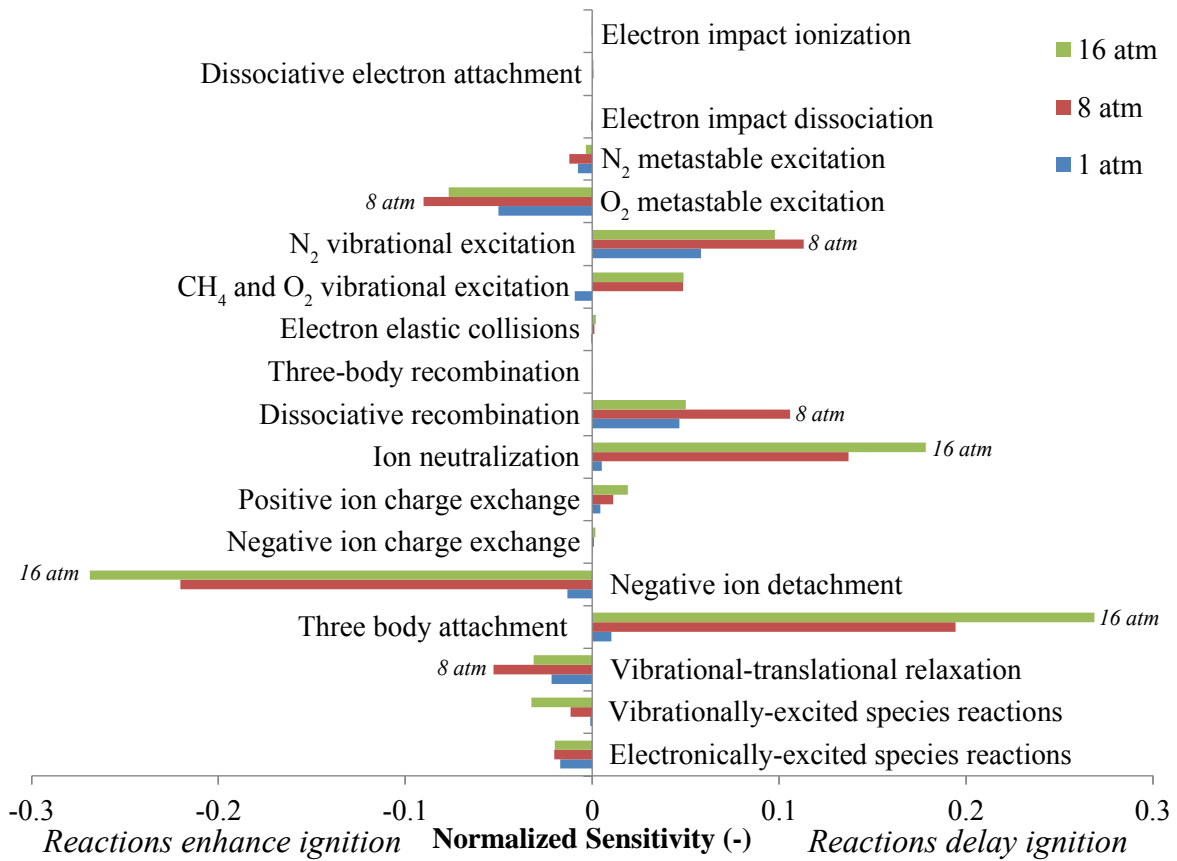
Electron impact ionization
Dissociative electron attachment
Electron impact dissociation
$N_2$ metastable excitation
8 atm
$O_2$ metastable excitation
$N_2$ vibrational excitation
8 atm
$CH_4$ and $O_2$ vibrational excitation
Electron elastic collisions
Three-body recombination
Dissociative recombination
8 atm
Ion neutralization
16 atm
Positive ion charge exchange
Negative ion charge exchange
16 atm
Negative ion detachment
Three body attachment
16 atm
8 atm
Vibrational-translational relaxation
Vibrationally-excited species reactions
Electronically-excited species reactions

16 atm
8 atm
1 atm

-0.3
-0.2
-0.1
0
0.1
0.2
0.3

Reactions enhance ignition
Normalized Sensitivity (-)
Reactions delay ignition